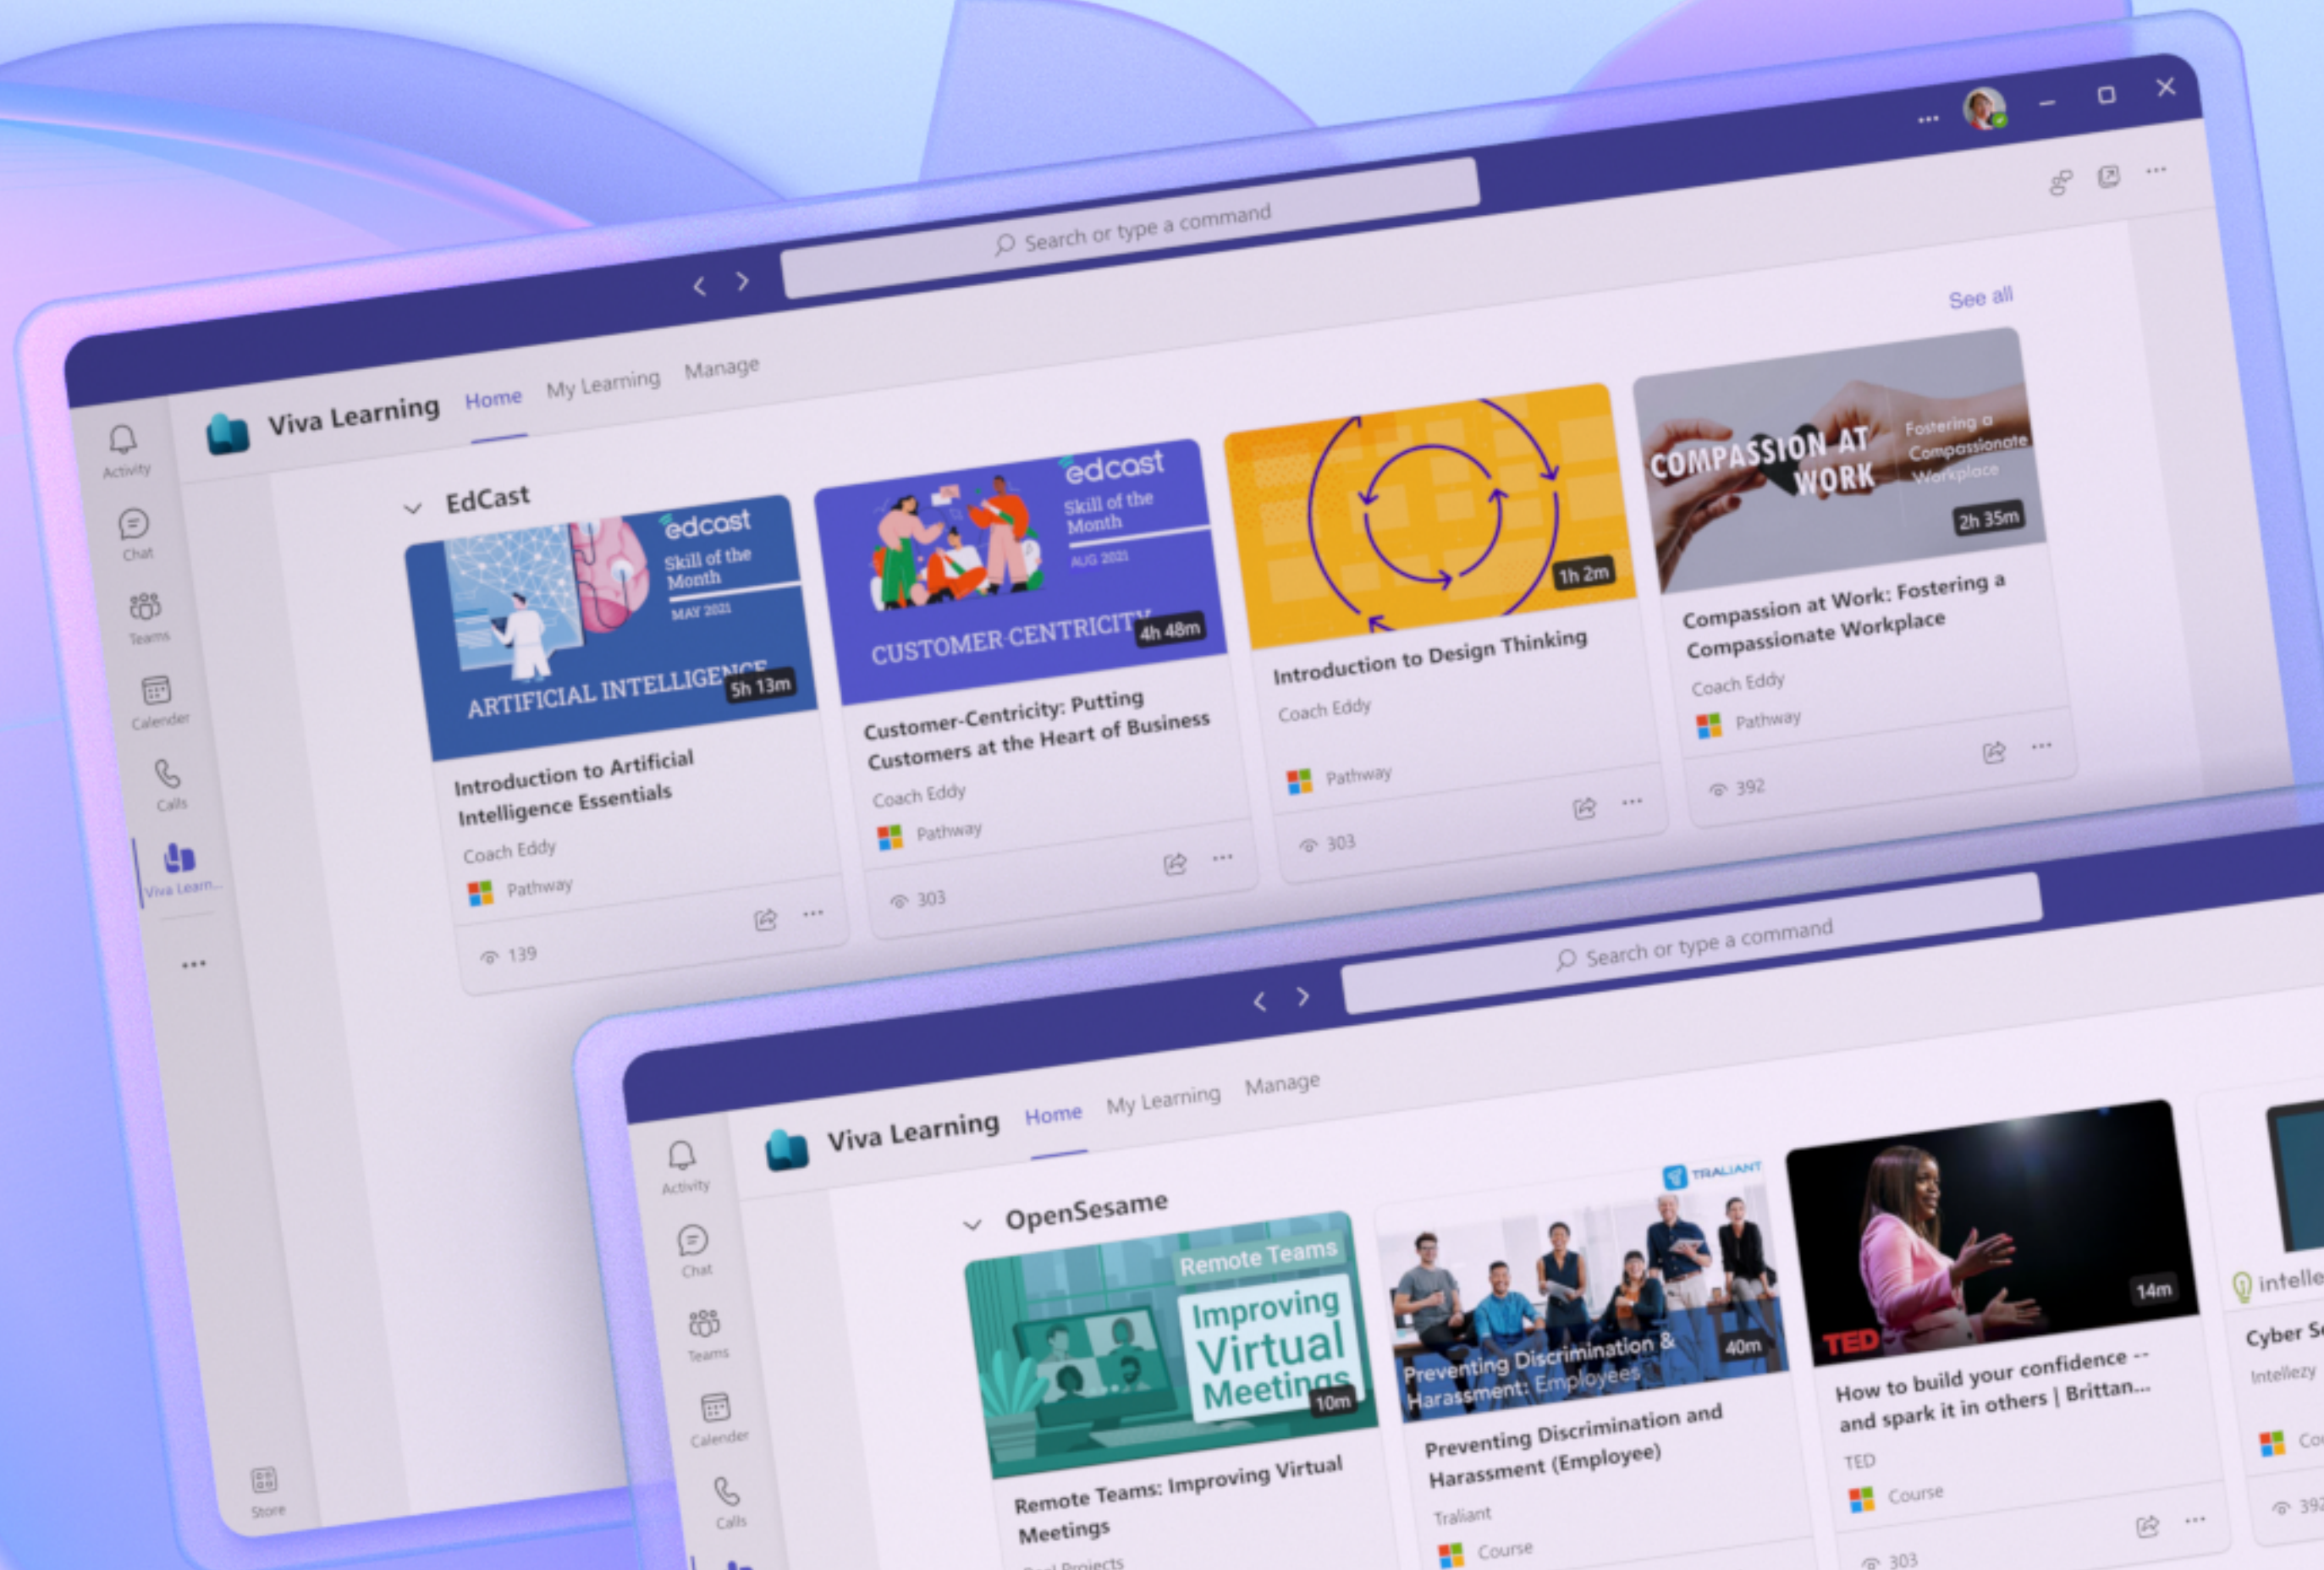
Search or type a command

Activity
Chat
Teams
Calendar
Calls
Viva Learn...
Store

Viva Learning Home My Learning Manage

See all

EdCast

edcast Skill of the Month MAY 2021
ARTIFICIAL INTELLIGENCE 5h 13m
Introduction to Artificial Intelligence Essentials
Coach Eddy
Pathway
139

edcast Skill of the Month AUG 2021
CUSTOMER CENTRICITY 4h 48m
Customer-Centricity: Putting Customers at the Heart of Business
Coach Eddy
Pathway
303

1h 2m
Introduction to Design Thinking
Coach Eddy
Pathway
303

COMPASSION AT WORK Fostering a Compassionate Workplace 2h 35m
Compassion at Work: Fostering a Compassionate Workplace
Coach Eddy
Pathway
392

Search or type a command

Activity
Chat
Teams
Calendar
Calls

Viva Learning Home My Learning Manage

OpenSesame

Remote Teams Improving Virtual Meetings 10m
Remote Teams: Improving Virtual Meetings
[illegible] Projects

TRALIANT
Preventing Discrimination & Harassment: Employees 40m
Preventing Discrimination and Harassment (Employee)
Traliant
Course

TED 14m
How to build your confidence -- and spark it in others | Brittan...
TED
Course
303

intelle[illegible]
Cyber S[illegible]
Intellezy
Co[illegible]
392